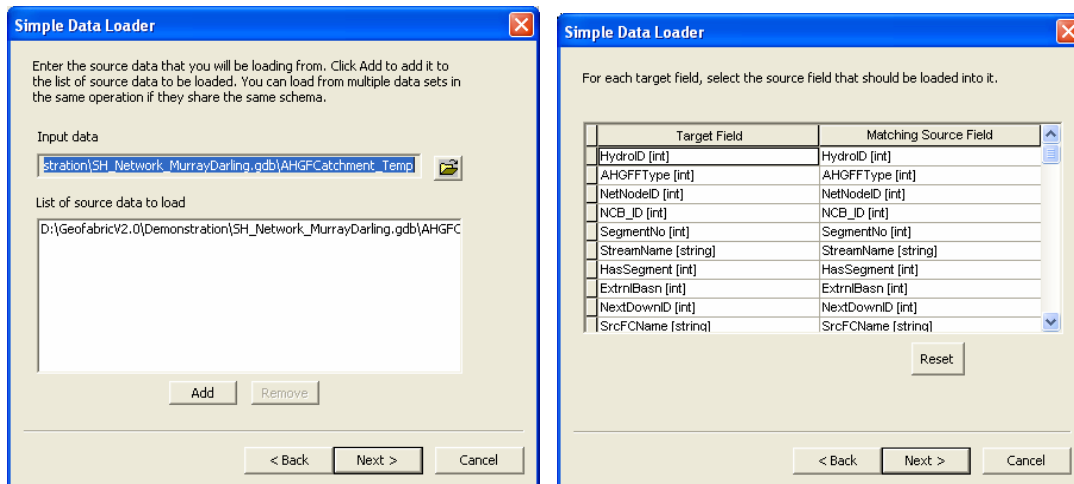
Simple Data Loader

Enter the source data that you will be loading from. Click Add to add it to the list of source data to be loaded. You can load from multiple data sets in the same operation if they share the same schema.

Input data

stration\SH_Network_MurrayDarling.gdb\AHGFCatchment_Temp

List of source data to load

D:\GeofabricV2.0\Demonstration\SH_Network_MurrayDarling.gdb\AHGFC

Add Remove

< Back Next > Cancel

Simple Data Loader

For each target field, select the source field that should be loaded into it.

| Target Field | Matching Source Field |
|---|---|
| HydroID [int] | HydroID [int] |
| AHGFFType [int] | AHGFFType [int] |
| NetNodeID [int] | NetNodeID [int] |
| NCB_ID [int] | NCB_ID [int] |
| SegmentNo [int] | SegmentNo [int] |
| StreamName [string] | StreamName [string] |
| HasSegment [int] | HasSegment [int] |
| ExtrnlBasn [int] | ExtrnlBasn [int] |
| NextDownID [int] | NextDownID [int] |
| SrcFCName [string] | SrcFCName [string] |

Reset

< Back Next > Cancel